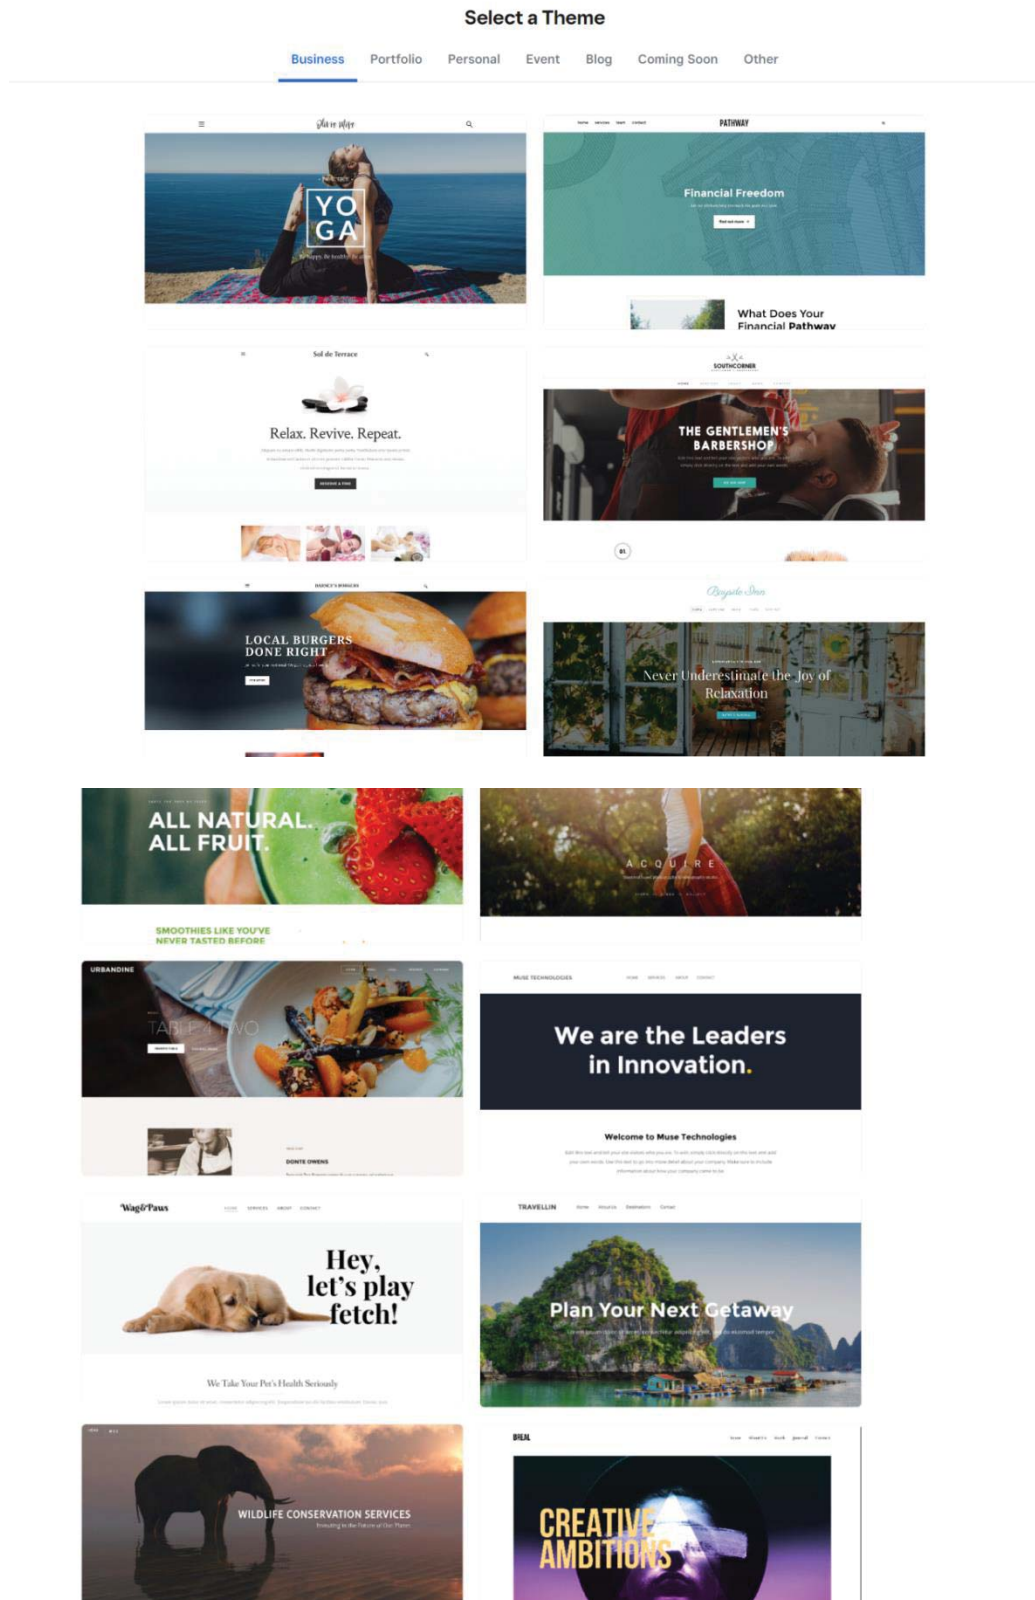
Select a Theme

Business Portfolio Personal Event Blog Coming Soon Other

YO GA

PATHWAY

Financial Freedom

What Does Your Financial Pathway

Sol de Terrace

Relax. Revive. Repeat.

SOUTHCORNER

THE GENTLEMEN'S BARBERSHOP

01

LOCAL BURGERS DONE RIGHT

Bayside Inn

Never Underestimate the Joy of Relaxation

ALL NATURAL. ALL FRUIT.

SMOOTHIES LIKE YOU'VE NEVER TASTED BEFORE

ACQUIRE

URBANDINE

TABLE 4 TWO

DONTE OWENS

MUSE TECHNOLOGIES

We are the Leaders in Innovation.

Welcome to Muse Technologies

Wag&Paws

Hey, let's play fetch!

We Take Your Pet's Health Seriously

TRAVELLIN

Plan Your Next Getaway

WILDLIFE CONSERVATION SERVICES

CREATIVE AMBITIONS